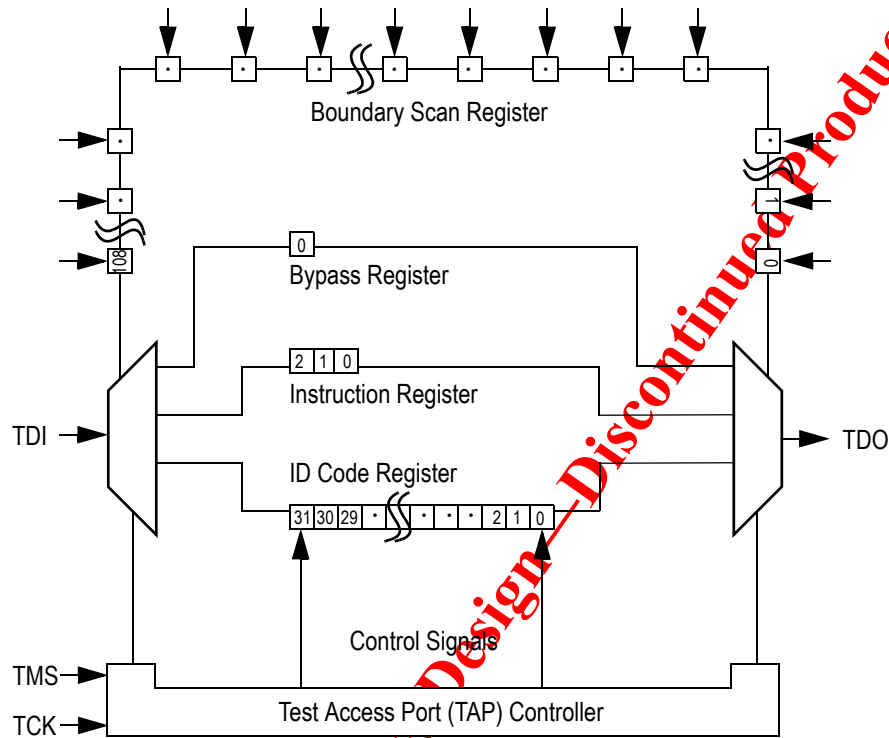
Boundary Scan Register

108

1

0

0

Bypass Register

2 1 0

Instruction Register

TDI

TDO

ID Code Register

31 30 29 · · · · 2 1 0

Control Signals

TMS

TCK

Test Access Port (TAP) Controller

Design—Discontinued Product